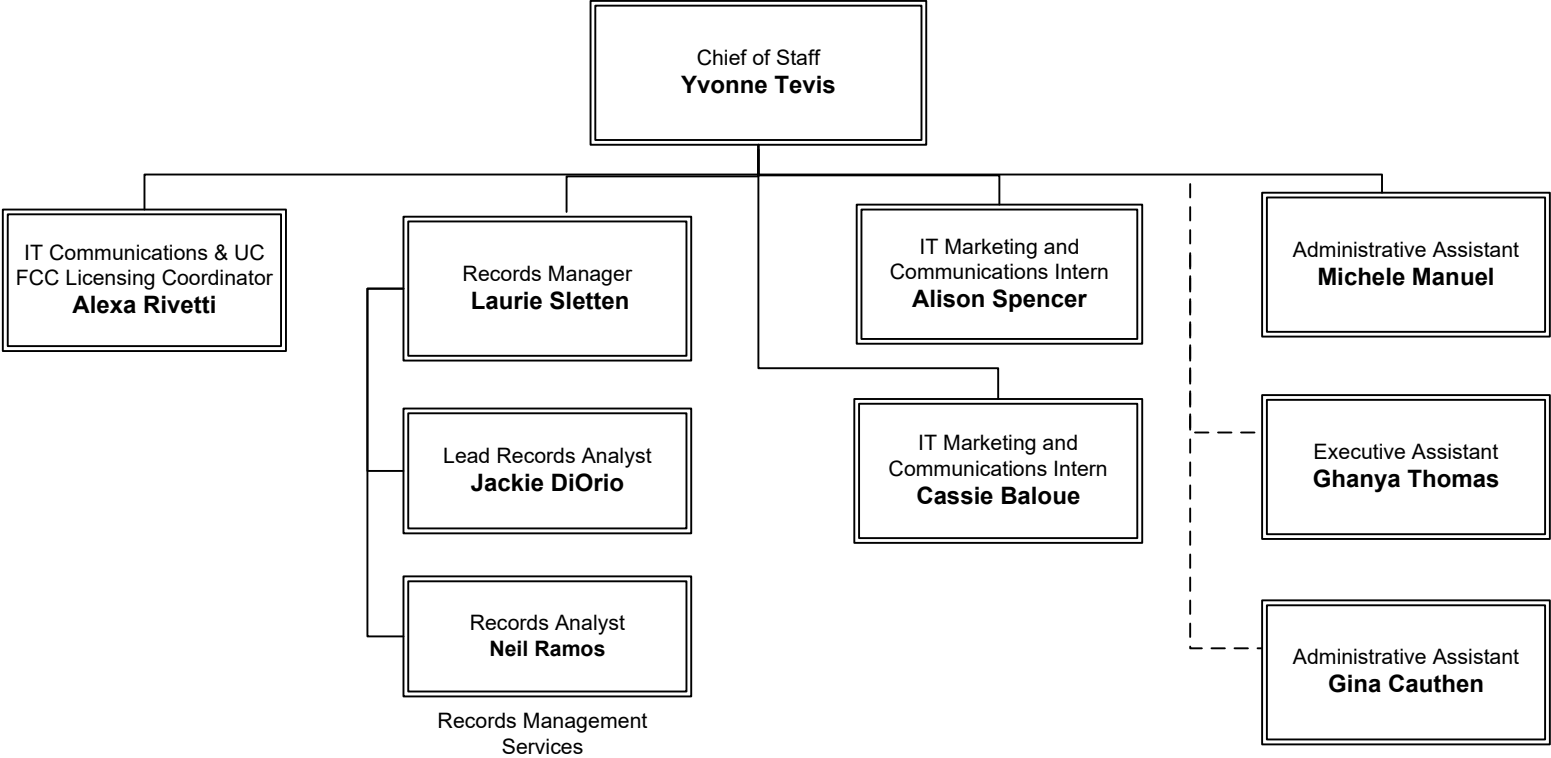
Chief of Staff
**Yvonne Tevis**

IT Communications & UC FCC Licensing Coordinator
**Alexa Rivetti**

Records Manager
**Laurie Sletten**

Lead Records Analyst
**Jackie DiOrio**

Records Analyst
**Neil Ramos**

Records Management Services

IT Marketing and Communications Intern
**Alison Spencer**

IT Marketing and Communications Intern
**Cassie Baloue**

Administrative Assistant
**Michele Manuel**

Executive Assistant
**Ghanya Thomas**

Administrative Assistant
**Gina Cauthen**